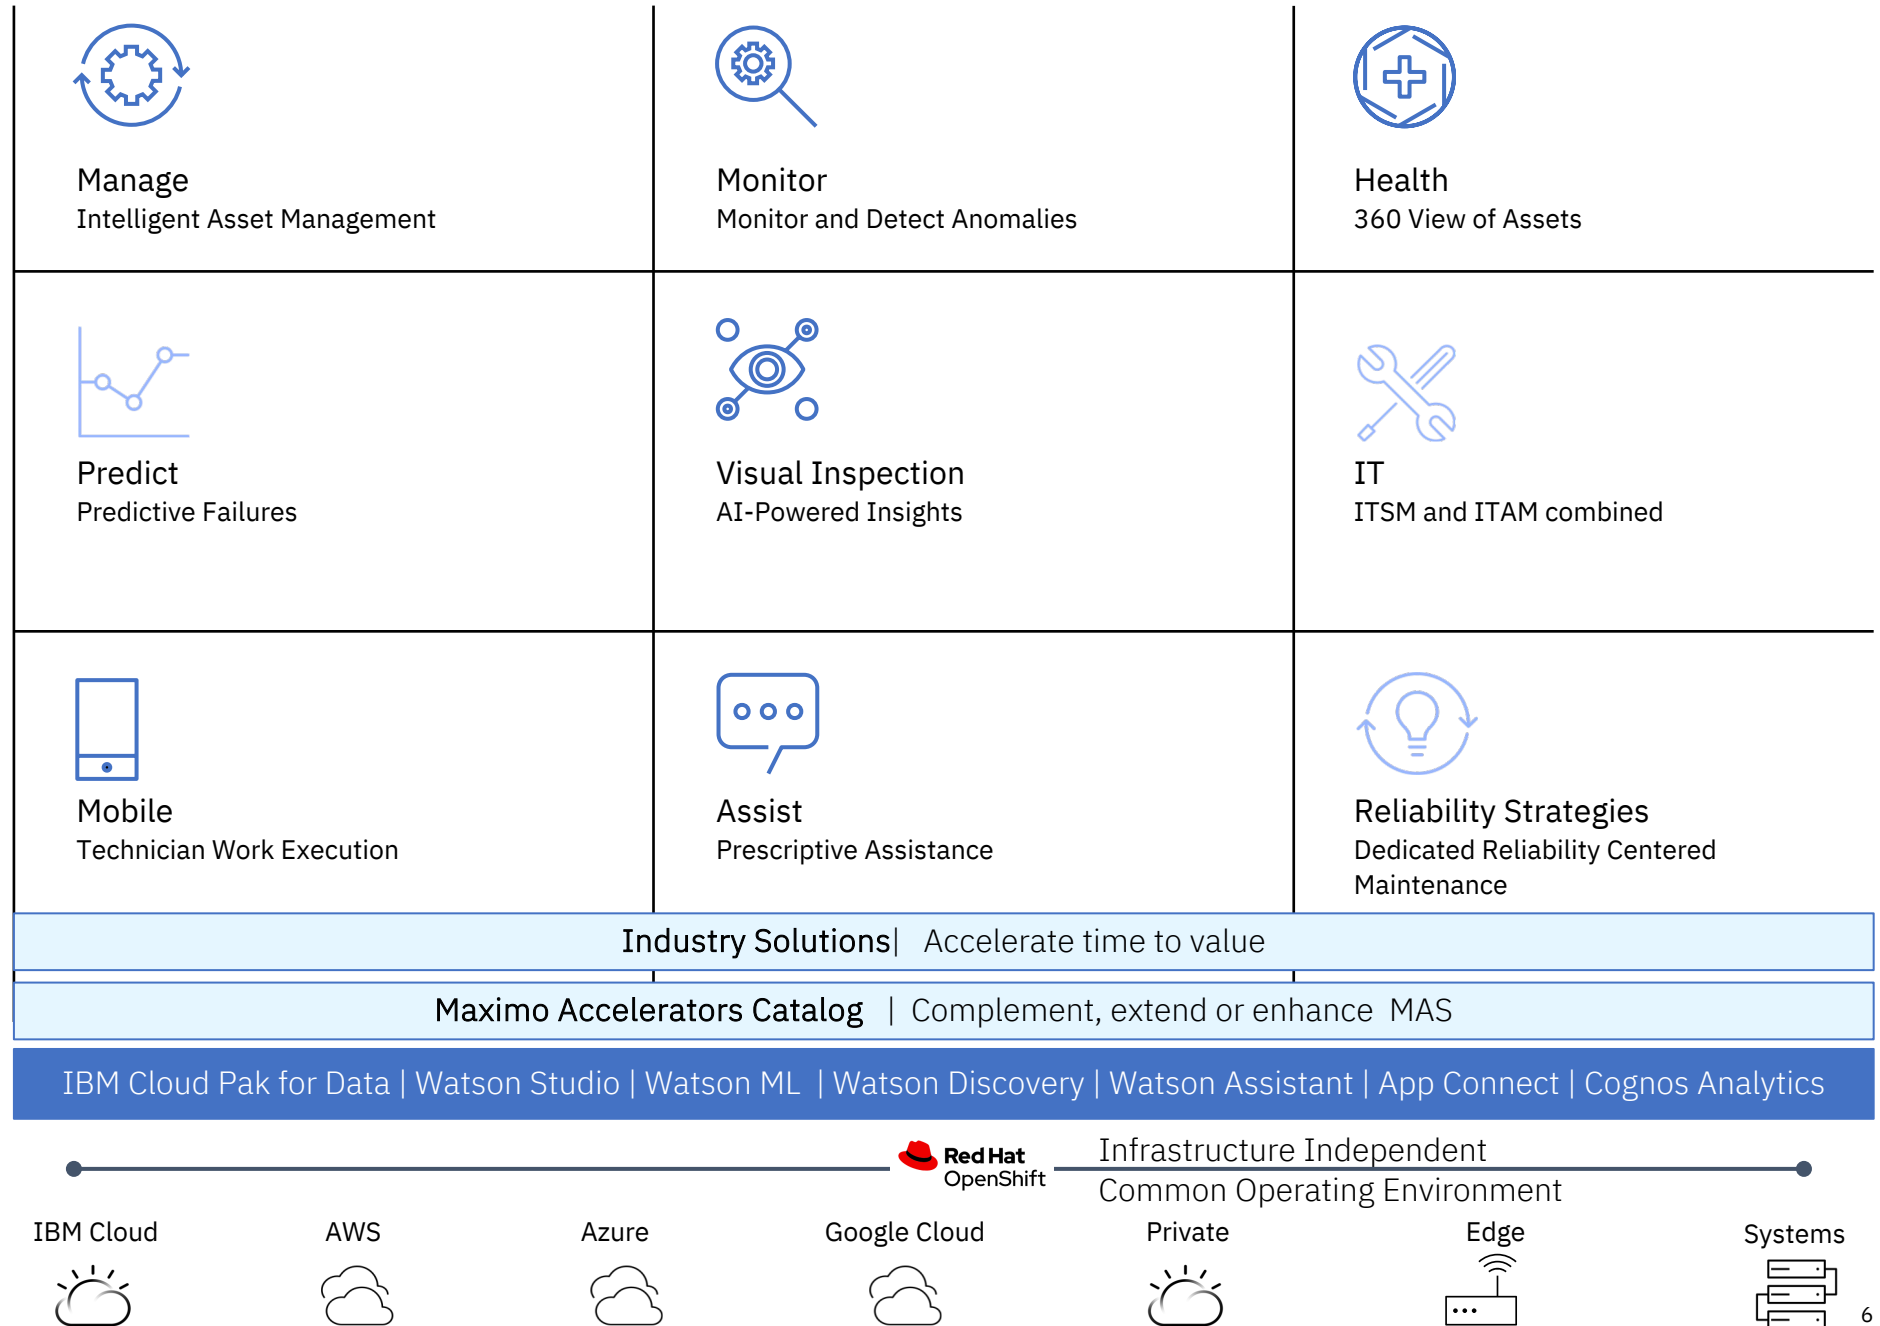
Manage
Intelligent Asset Management

Monitor
Monitor and Detect Anomalies

Health
360 View of Assets

Predict
Predictive Failures

Visual Inspection
AI-Powered Insights

IT
ITSM and ITAM combined

Mobile
Technician Work Execution

Assist
Prescriptive Assistance

Reliability Strategies
Dedicated Reliability Centered Maintenance

Industry Solutions| Accelerate time to value

Maximo Accelerators Catalog | Complement, extend or enhance MAS

IBM Cloud Pak for Data | Watson Studio | Watson ML | Watson Discovery | Watson Assistant | App Connect | Cognos Analytics

Red Hat OpenShift

Infrastructure Independent
Common Operating Environment

IBM Cloud
AWS
Azure
Google Cloud
Private
Edge
Systems

6